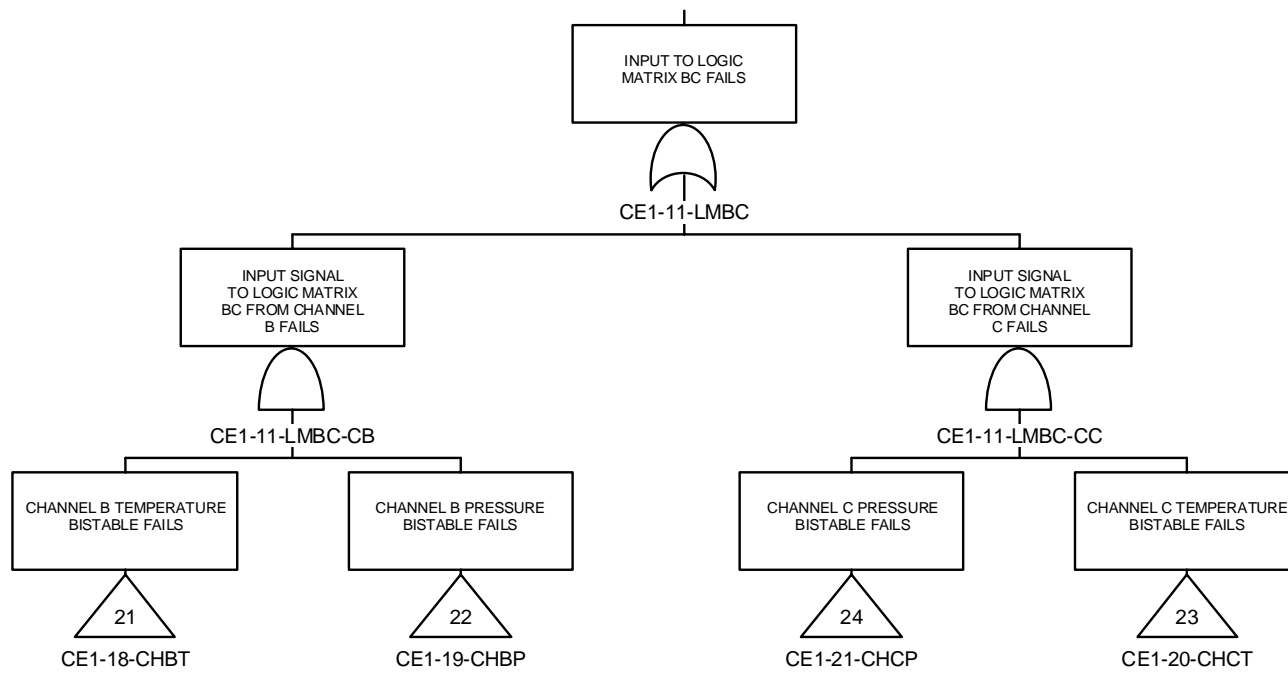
INPUT TO LOGIC MATRIX BC FAILS

CE1-11-LMBC

INPUT SIGNAL TO LOGIC MATRIX BC FROM CHANNEL B FAILS

CE1-11-LMBC-CB

INPUT SIGNAL TO LOGIC MATRIX BC FROM CHANNEL C FAILS

CE1-11-LMBC-CC

CHANNEL B TEMPERATURE BISTABLE FAILS

21

CE1-18-CHBT

CHANNEL B PRESSURE BISTABLE FAILS

22

CE1-19-CHBP

CHANNEL C PRESSURE BISTABLE FAILS

24

CE1-21-CHCP

CHANNEL C TEMPERATURE BISTABLE FAILS

23

CE1-20-CHCT